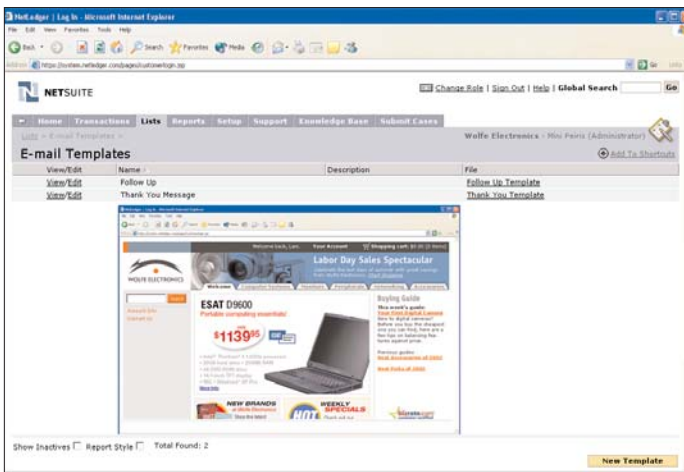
NetLedger | Log In - Microsoft Internet Explorer
File Edit View Favorites Tools Help
Back Search Favorites Media
Address https://system.netledger.com/pages/customerlogin.jsp
Go Links

NETSUITE

Change Role | Sign Out | Help | Global Search Go

Home Transactions Lists Reports Setup Support Knowledge Base Submit Cases

Lists » E-mail Templates »
Wolfe Electronics - Mini Peiris (Administrator)

E-mail Templates
Add To Shortcuts

| View/Edit | Name | Description | File |
|---|---|---|---|
| View/Edit | Follow Up | | Follow Up Template |
| View/Edit | Thank You Message | | Thank You Template |

Welcome back, Lani Your Account Shopping cart

WOLFE ELECTRONICS

Labor Day Sales Spectacular

ESAT D9600
Portable computing essentials!
$1139.95

Buying Guide

NEW BRANDS
WEEKLY SPECIALS
HOT

Show Inactives Report Style Total Found: 2

New Template